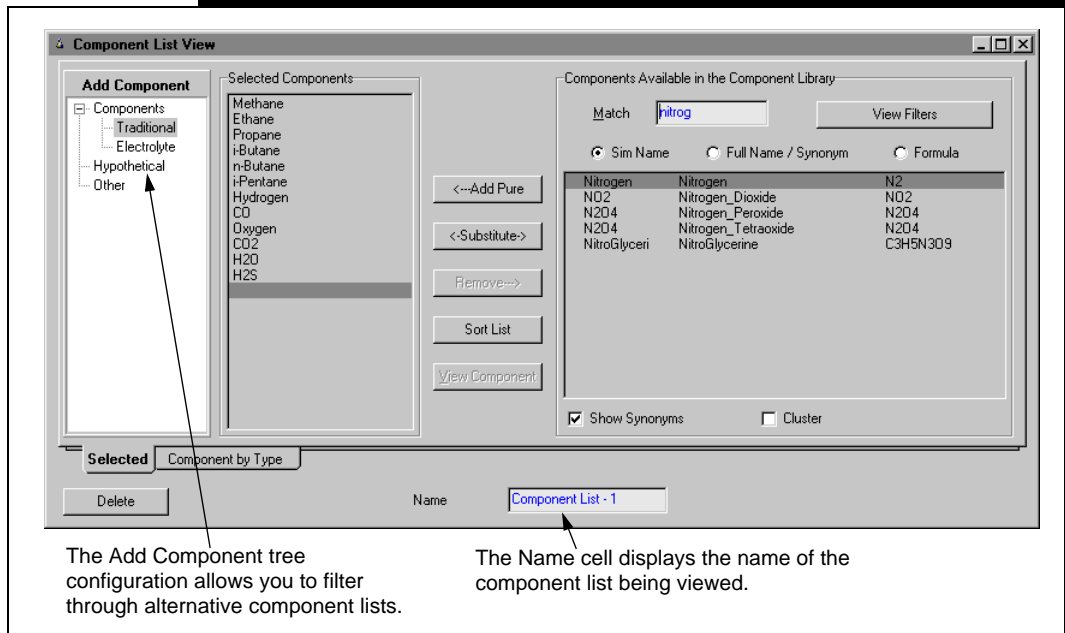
Component List View

Add Component
Components
Traditional
Electrolyte
Hypothetical
Other

Selected Components
Methane
Ethane
Propane
i-Butane
n-Butane
i-Pentane
Hydrogen
CO
Oxygen
CO2
H2O
H2S

<---Add Pure
<-Substitute->
Remove--->
Sort List
View Component

Components Available in the Component Library
Match nitrog
View Filters
Sim Name
Full Name / Synonym
Formula

| | | |
|---|---|---|
| Nitrogen | Nitrogen | N2 |
| NO2 | Nitrogen_Dioxide | NO2 |
| N2O4 | Nitrogen_Peroxide | N2O4 |
| N2O4 | Nitrogen_Tetraoxide | N2O4 |
| NitroGlyceri | NitroGlycerine | C3H5N3O9 |

Show Synonyms
Cluster

Selected
Component by Type

Delete
Name Component List - 1

The Add Component tree configuration allows you to filter through alternative component lists.

The Name cell displays the name of the component list being viewed.